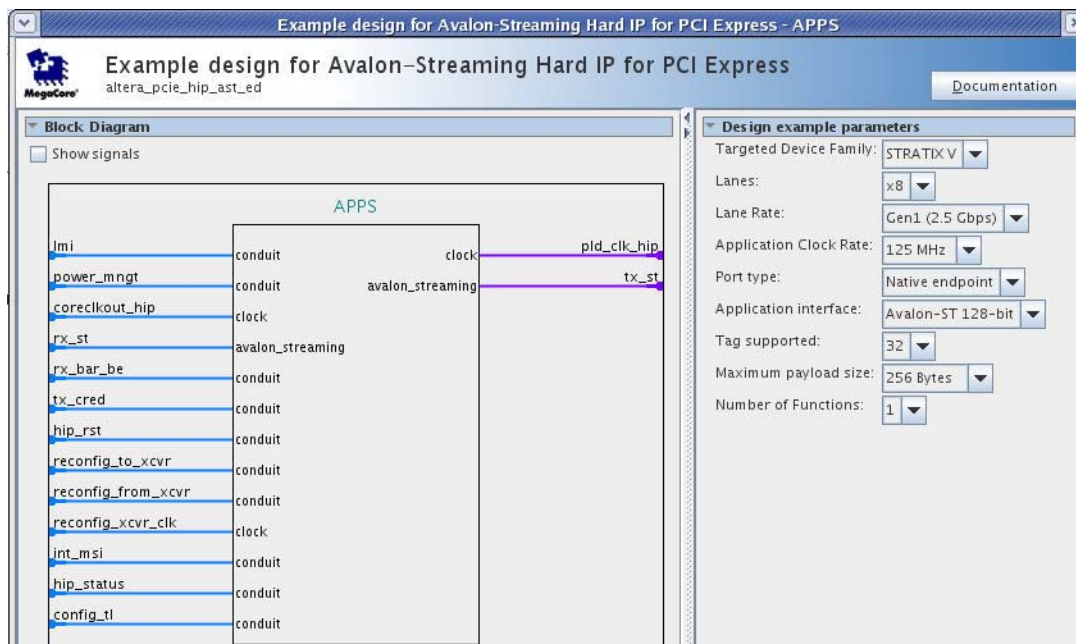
Example design for Avalon-Streaming Hard IP for PCI Express - APPS

MegaCore

Example design for Avalon-Streaming Hard IP for PCI Express
altera_pcie_hip_ast_ed

Documentation

Block Diagram

Show signals

APPS

lmi
conduit
power_mngt
conduit
coreclkout_hip
clock
rx_st
avalon_streaming
rx_bar_be
conduit
tx_cred
conduit
hip_rst
conduit
reconfig_to_xcvr
conduit
reconfig_from_xcvr
conduit
reconfig_xcvr_clk
clock
int_msi
conduit
hip_status
conduit
config_tl
conduit

clock
pld_clk_hip
avalon_streaming
tx_st

Design example parameters

| | |
|---|---|
| Targeted Device Family: | STRATIX V |
| Lanes: | x8 |
| Lane Rate: | Gen1 (2.5 Gbps) |
| Application Clock Rate: | 125 MHz |
| Port type: | Native endpoint |
| Application interface: | Avalon-ST 128-bit |
| Tag supported: | 32 |
| Maximum payload size: | 256 Bytes |
| Number of Functions: | 1 |